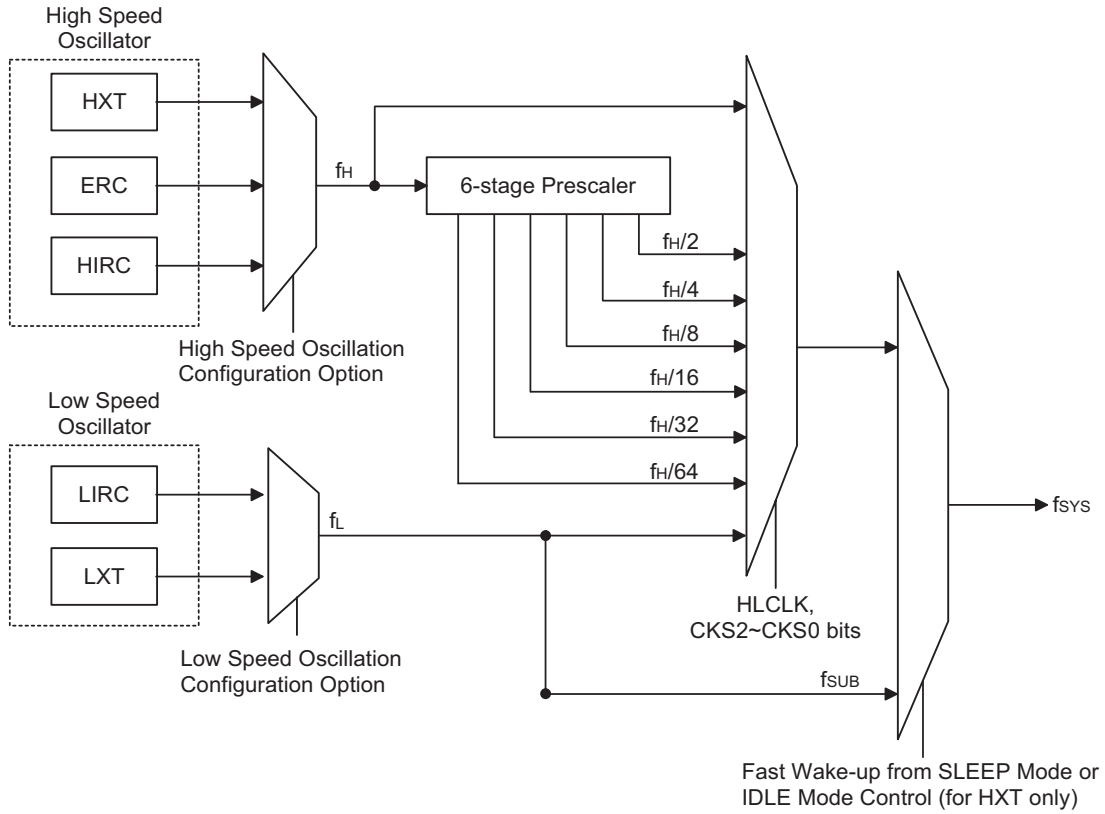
High Speed Oscillator

HXT

ERC

HIRC

$f_H$

6-stage Prescaler

$f_H/2$

$f_H/4$

$f_H/8$

$f_H/16$

$f_H/32$

$f_H/64$

High Speed Oscillation Configuration Option

Low Speed Oscillator

LIRC

LXT

$f_L$

$f_{SYS}$

HLCLK, CKS2~CKS0 bits

Low Speed Oscillation Configuration Option

$f_{SUB}$

Fast Wake-up from SLEEP Mode or IDLE Mode Control (for HXT only)